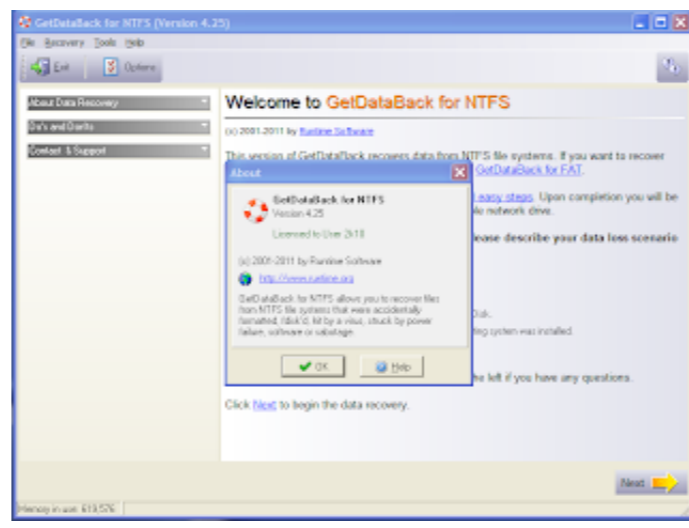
GetDataBack for NTFS (Version 4.25)

File Recovery Tools Help

Exit Options

About Data Recovery

Do's and Don'ts

Contact & Support

Welcome to GetDataBack for NTFS

(c) 2001-2011 by Runtime Software

This version of GetDataBack recovers data from NTFS file systems. If you want to recover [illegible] GetDataBack for FAT.

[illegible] easy steps. Upon completion you will be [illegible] le network drive.

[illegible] lease describe your data loss scenario

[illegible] sk.

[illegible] ting system was installed

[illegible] e left if you have any questions.

Click Next to begin the data recovery.

About

GetDataBack for NTFS
Version 4.25

Licensed to User 2k18

(c) 2001-2011 by Runtime Software

http://www.runtime.org

GetDataBack for NTFS allows you to recover files from NTFS file systems that were accidentally formatted, fdisk'd, hit by a virus, struck by power failure, software or sabotage.

OK

Help

Next

Memory in use: 613,576